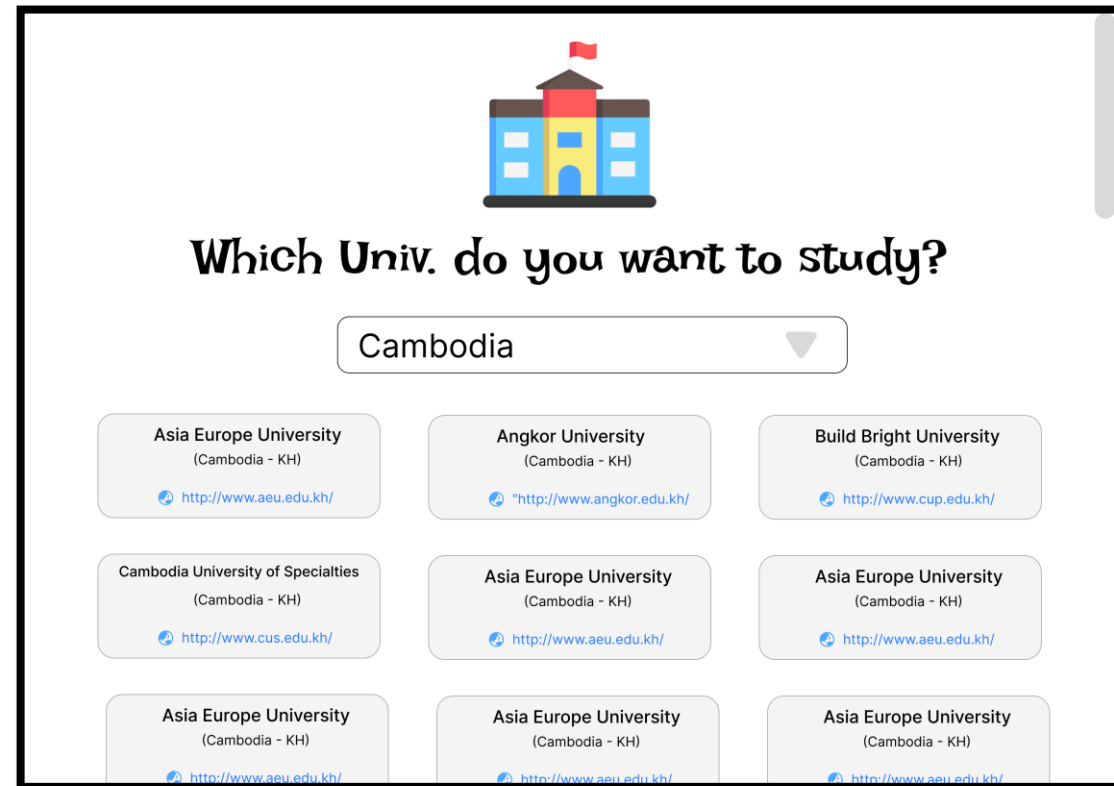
Which Univ. do you want to study?

Cambodia

Asia Europe University
(Cambodia - KH)
http://www.aeu.edu.kh/

Angkor University
(Cambodia - KH)
"http://www.angkor.edu.kh/

Build Bright University
(Cambodia - KH)
http://www.cup.edu.kh/

Cambodia University of Specialties
(Cambodia - KH)
http://www.cus.edu.kh/

Asia Europe University
(Cambodia - KH)
http://www.aeu.edu.kh/

Asia Europe University
(Cambodia - KH)
http://www.aeu.edu.kh/

Asia Europe University
(Cambodia - KH)
http://www.aeu.edu.kh/

Asia Europe University
(Cambodia - KH)
http://www.aeu.edu.kh/

Asia Europe University
(Cambodia - KH)
http://www.aeu.edu.kh/